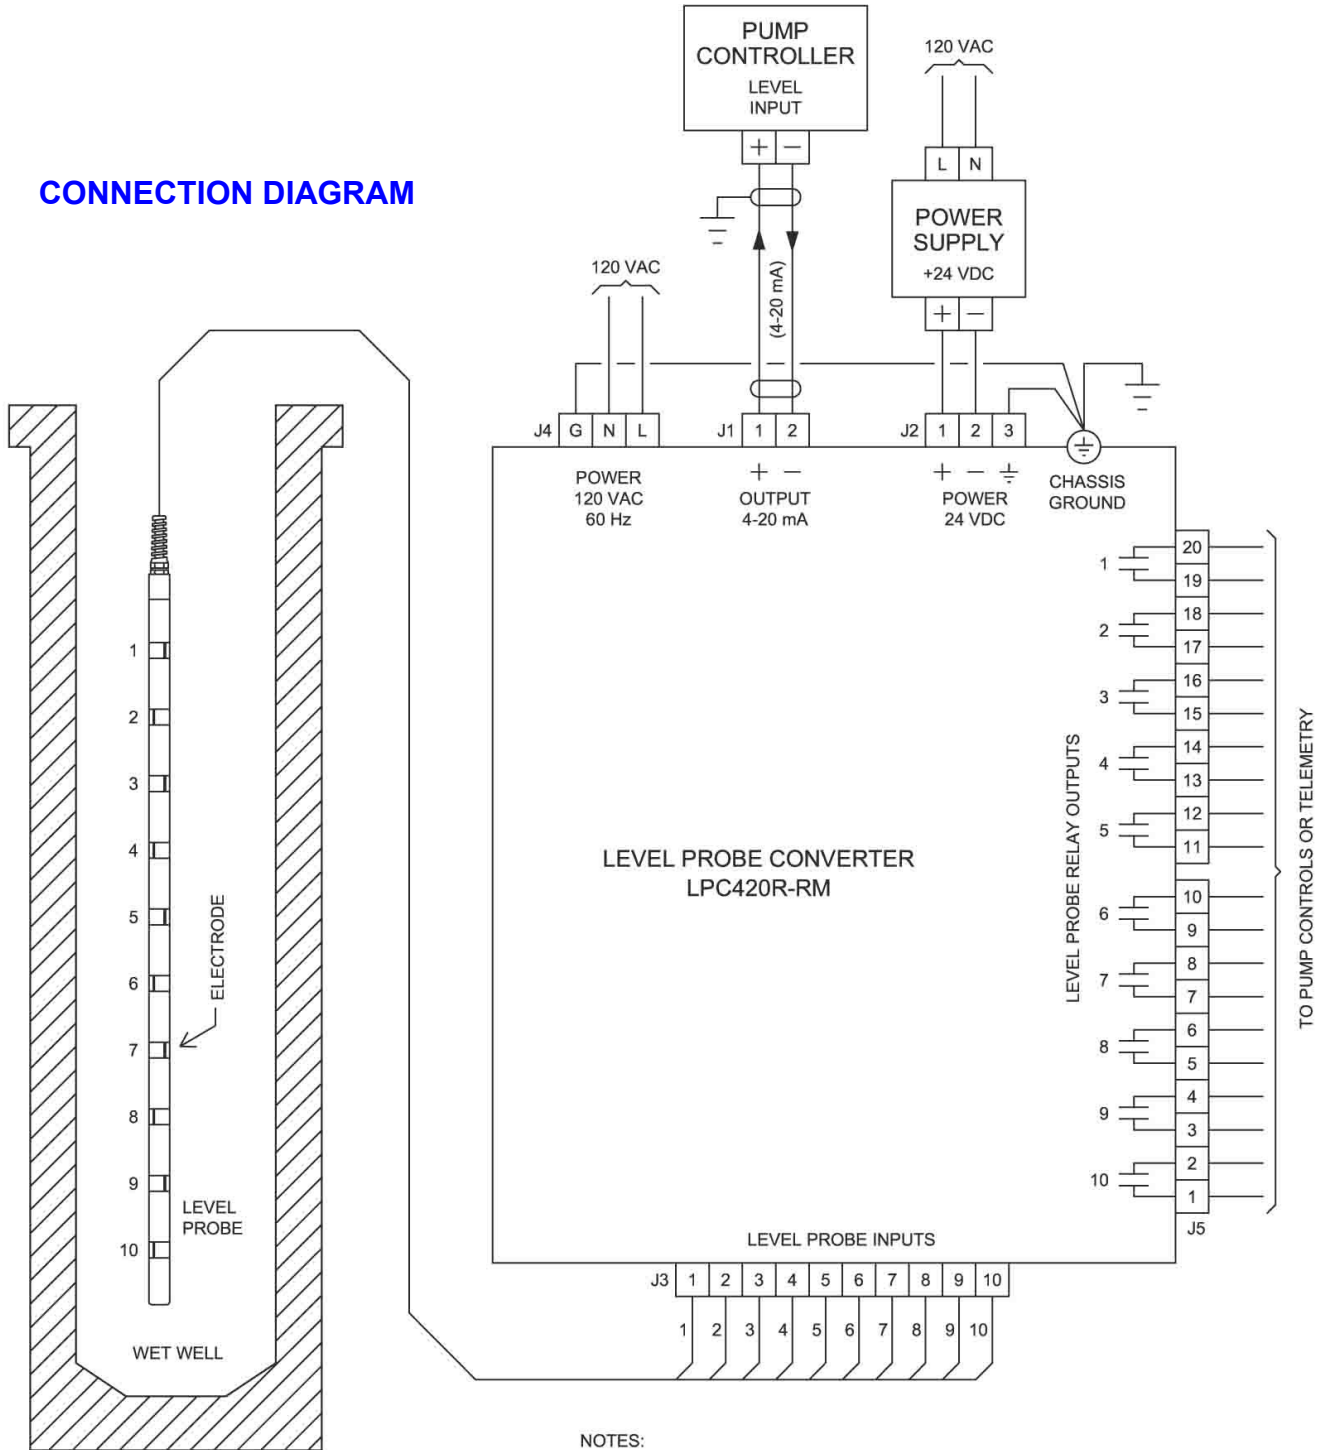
CONNECTION DIAGRAM

PUMP CONTROLLER
LEVEL INPUT
+ −

120 VAC
L N
POWER SUPPLY
+24 VDC
+ −

120 VAC

(4-20 mA)

J4 G N L
POWER
120 VAC
60 Hz

J1 1 2
+ −
OUTPUT
4-20 mA

J2 1 2 3
+ − ⏚
POWER
24 VDC

CHASSIS GROUND

1
2
3
4
5
6
7
8
9
10
ELECTRODE
LEVEL PROBE
WET WELL

LEVEL PROBE CONVERTER
LPC420R-RM

LEVEL PROBE RELAY OUTPUTS
1 20 19
2 18 17
3 16 15
4 14 13
5 12 11
6 10 9
7 8 7
8 6 5
9 4 3
10 2 1
J5

TO PUMP CONTROLS OR TELEMETRY

LEVEL PROBE INPUTS
J3 1 2 3 4 5 6 7 8 9 10
1 2 3 4 5 6 7 8 9 10

NOTES: